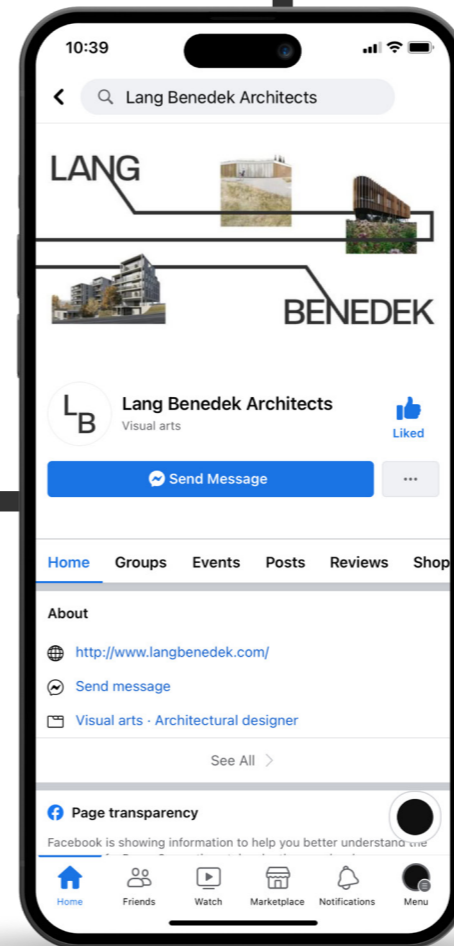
10:39

Lang Benedek Architects

LANG

BENEDEK

LB

Lang Benedek Architects
Visual arts

Liked

Send Message

...

Home Groups Events Posts Reviews Shop

About

http://www.langbenedek.com/

Send message

Visual arts · Architectural designer

See All >

Page transparency

Facebook is showing information to help you better understand the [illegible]

Home Friends Watch Marketplace Notifications Menu